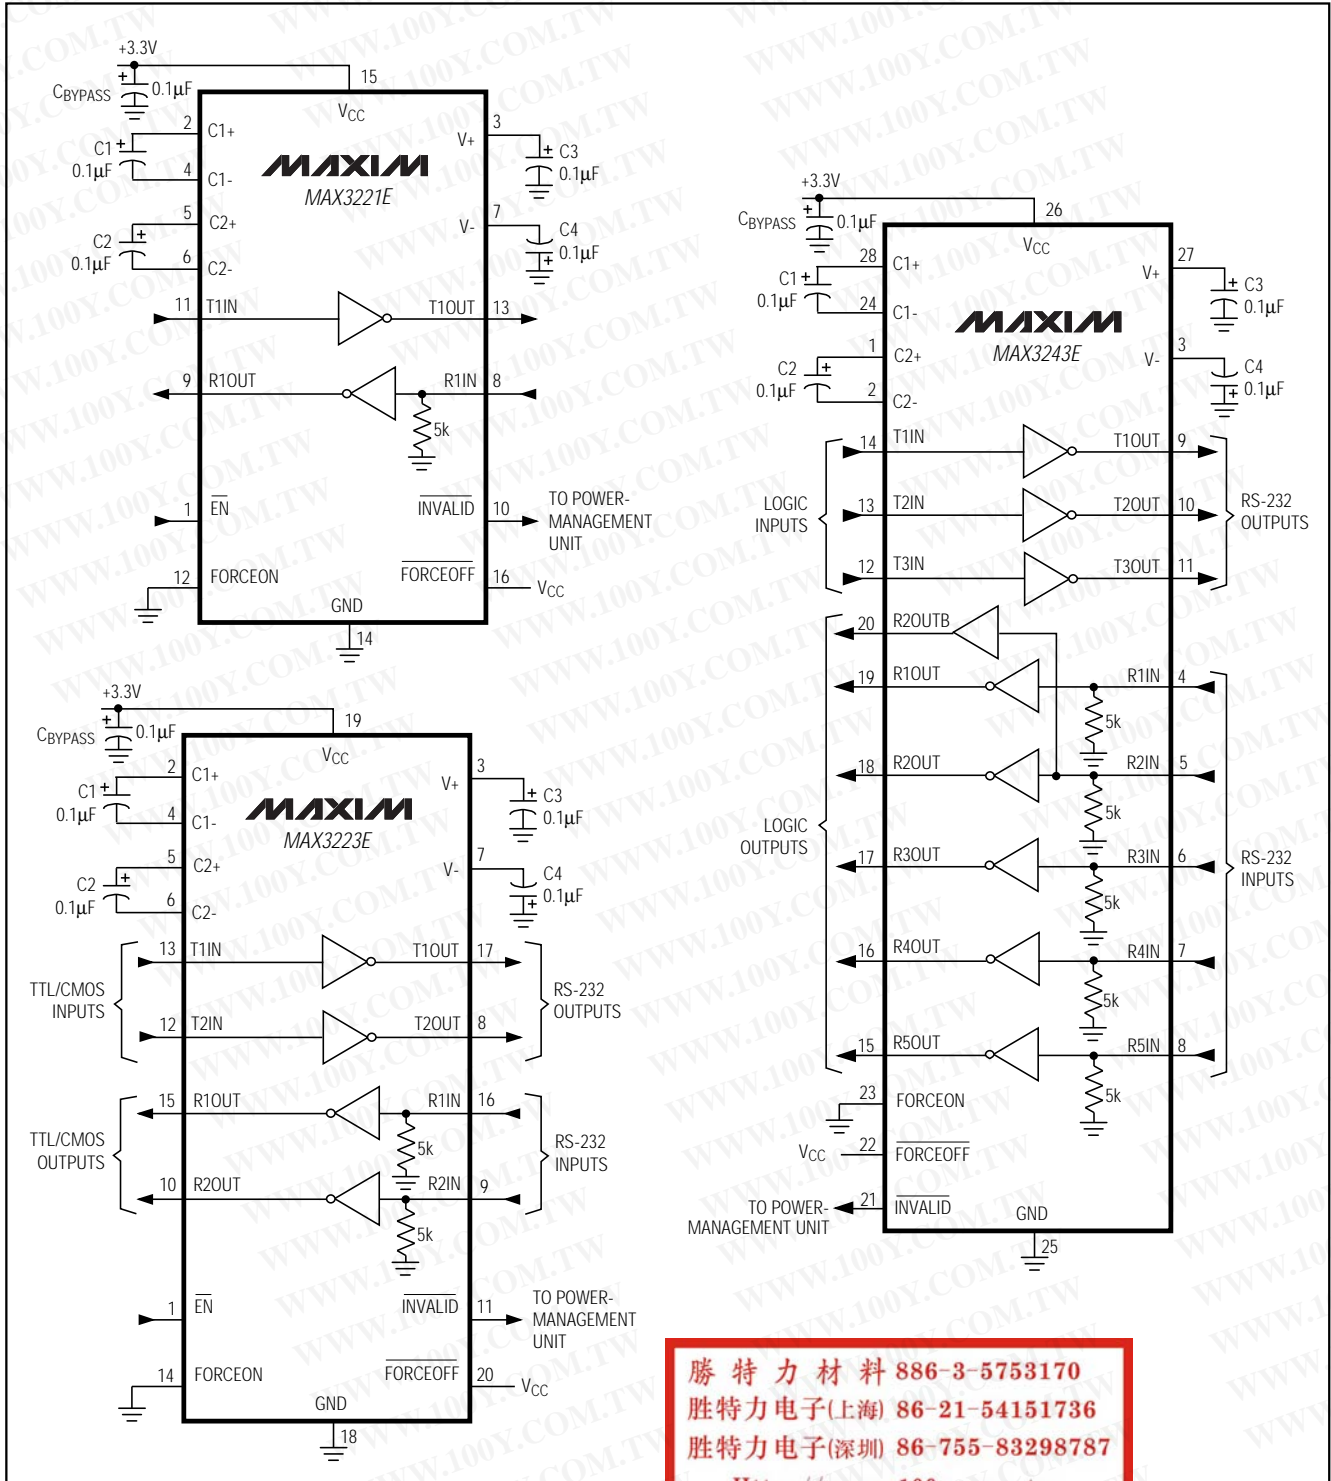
+3.3V
$C_{BYPASS}$ 0.1μF
15
$V_{CC}$
2 C1+
C1 0.1μF
4 C1-
MAXIM
MAX3221E
V+ 3
C3 0.1μF
5 C2+
C2 0.1μF
6 C2-
V- 7
C4 0.1μF
11 T1IN
T1OUT 13
9 R1OUT
R1IN 8
5k
1 $\overline{EN}$
$\overline{INVALID}$ 10
TO POWER-MANAGEMENT UNIT
12 FORCEON
$\overline{FORCEOFF}$ 16 $V_{CC}$
GND
14

+3.3V
$C_{BYPASS}$ 0.1μF
19
$V_{CC}$
2 C1+
C1 0.1μF
4 C1-
MAXIM
MAX3223E
V+ 3
C3 0.1μF
5 C2+
C2 0.1μF
6 C2-
V- 7
C4 0.1μF
TTL/CMOS INPUTS
13 T1IN
T1OUT 17
12 T2IN
T2OUT 8
RS-232 OUTPUTS
TTL/CMOS OUTPUTS
15 R1OUT
R1IN 16
5k
10 R2OUT
R2IN 9
5k
RS-232 INPUTS
1 $\overline{EN}$
$\overline{INVALID}$ 11
TO POWER-MANAGEMENT UNIT
14 FORCEON
$\overline{FORCEOFF}$ 20 $V_{CC}$
GND
18

+3.3V
$C_{BYPASS}$ 0.1μF
26
$V_{CC}$
28 C1+
C1 0.1μF
24 C1-
MAXIM
MAX3243E
V+ 27
C3 0.1μF
1 C2+
C2 0.1μF
2 C2-
V- 3
C4 0.1μF
LOGIC INPUTS
14 T1IN
T1OUT 9
13 T2IN
T2OUT 10
12 T3IN
T3OUT 11
RS-232 OUTPUTS
20 R2OUTB
LOGIC OUTPUTS
19 R1OUT
R1IN 4
5k
18 R2OUT
R2IN 5
5k
17 R3OUT
R3IN 6
5k
16 R4OUT
R4IN 7
5k
15 R5OUT
R5IN 8
5k
RS-232 INPUTS
23 FORCEON
$V_{CC}$ 22 $\overline{FORCEOFF}$
TO POWER-MANAGEMENT UNIT 21 $\overline{INVALID}$
GND
25

勝 特 力 材 料 886-3-5753170
胜特力电子(上海) 86-21-54151736
胜特力电子(深圳) 86-755-83298787
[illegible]